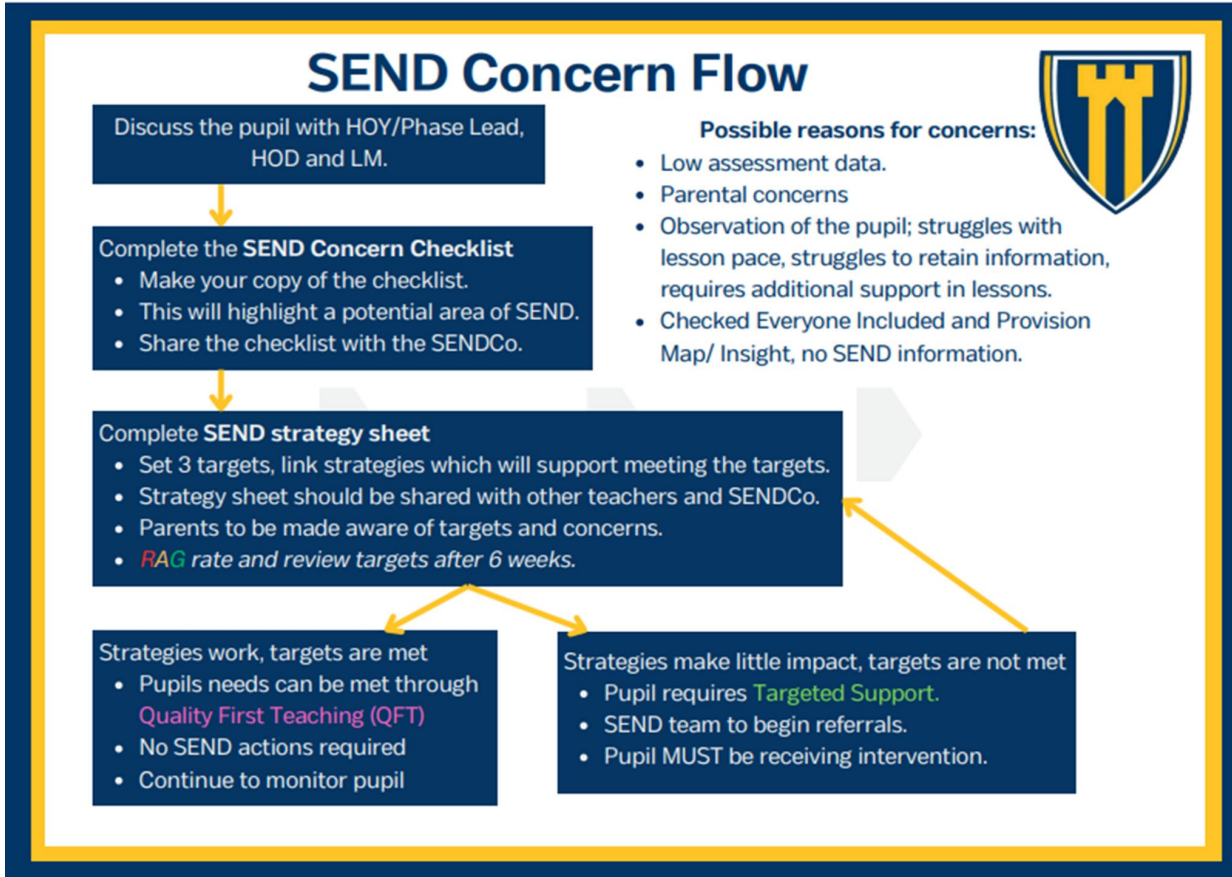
SEND Concern Flow

Discuss the pupil with HOY/Phase Lead, HOD and LM.

Complete the **SEND Concern Checklist**
- Make your copy of the checklist.
- This will highlight a potential area of SEND.
- Share the checklist with the SENDCo.

Complete **SEND strategy sheet**
- Set 3 targets, link strategies which will support meeting the targets.
- Strategy sheet should be shared with other teachers and SENDCo.
- Parents to be made aware of targets and concerns.
- *RAG rate and review targets after 6 weeks.*

Strategies work, targets are met
- Pupils needs can be met through Quality First Teaching (QFT)
- No SEND actions required
- Continue to monitor pupil

Strategies make little impact, targets are not met
- Pupil requires Targeted Support.
- SEND team to begin referrals.
- Pupil MUST be receiving intervention.

**Possible reasons for concerns:**
- Low assessment data.
- Parental concerns
- Observation of the pupil; struggles with lesson pace, struggles to retain information, requires additional support in lessons.
- Checked Everyone Included and Provision Map/ Insight, no SEND information.